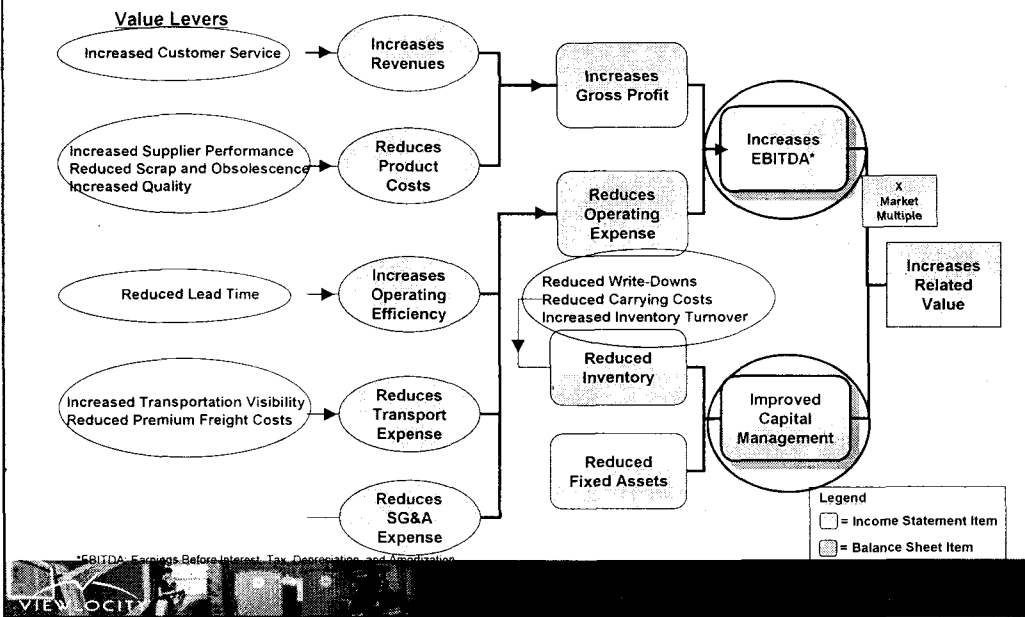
Value Levers

Increased Customer Service

Increases Revenues

Increased Supplier Performance
Reduced Scrap and Obsolescence
Increased Quality

Reduces Product Costs

Increases Gross Profit

Reduces Operating Expense

Increases EBITDA*

X Market Multiple

Increases Related Value

Reduced Lead Time

Increases Operating Efficiency

Reduced Write-Downs
Reduced Carrying Costs
Increased Inventory Turnover

Reduced Inventory

Increased Transportation Visibility
Reduced Premium Freight Costs

Reduces Transport Expense

Improved Capital Management

Reduced Fixed Assets

Reduces SG&A Expense

Legend
= Income Statement Item
= Balance Sheet Item

*EBITDA: Earnings Before Interest, Tax, Depreciation, and Amortization

VIEWLOCITY